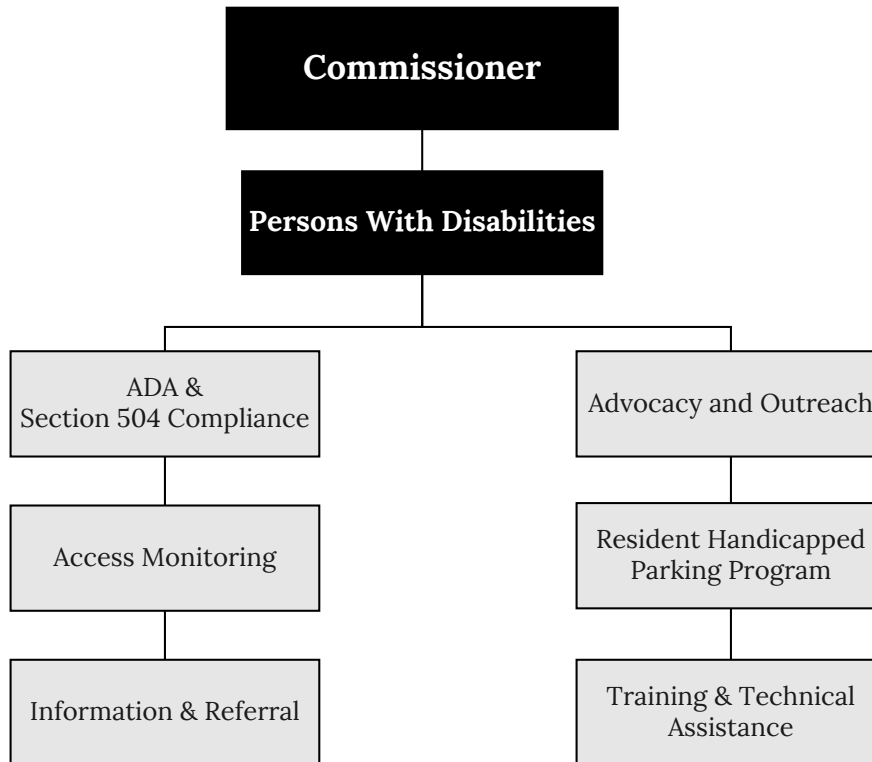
Commissioner

Persons With Disabilities

ADA & Section 504 Compliance

Access Monitoring

Information & Referral

Advocacy and Outreach

Resident Handicapped Parking Program

Training & Technical Assistance